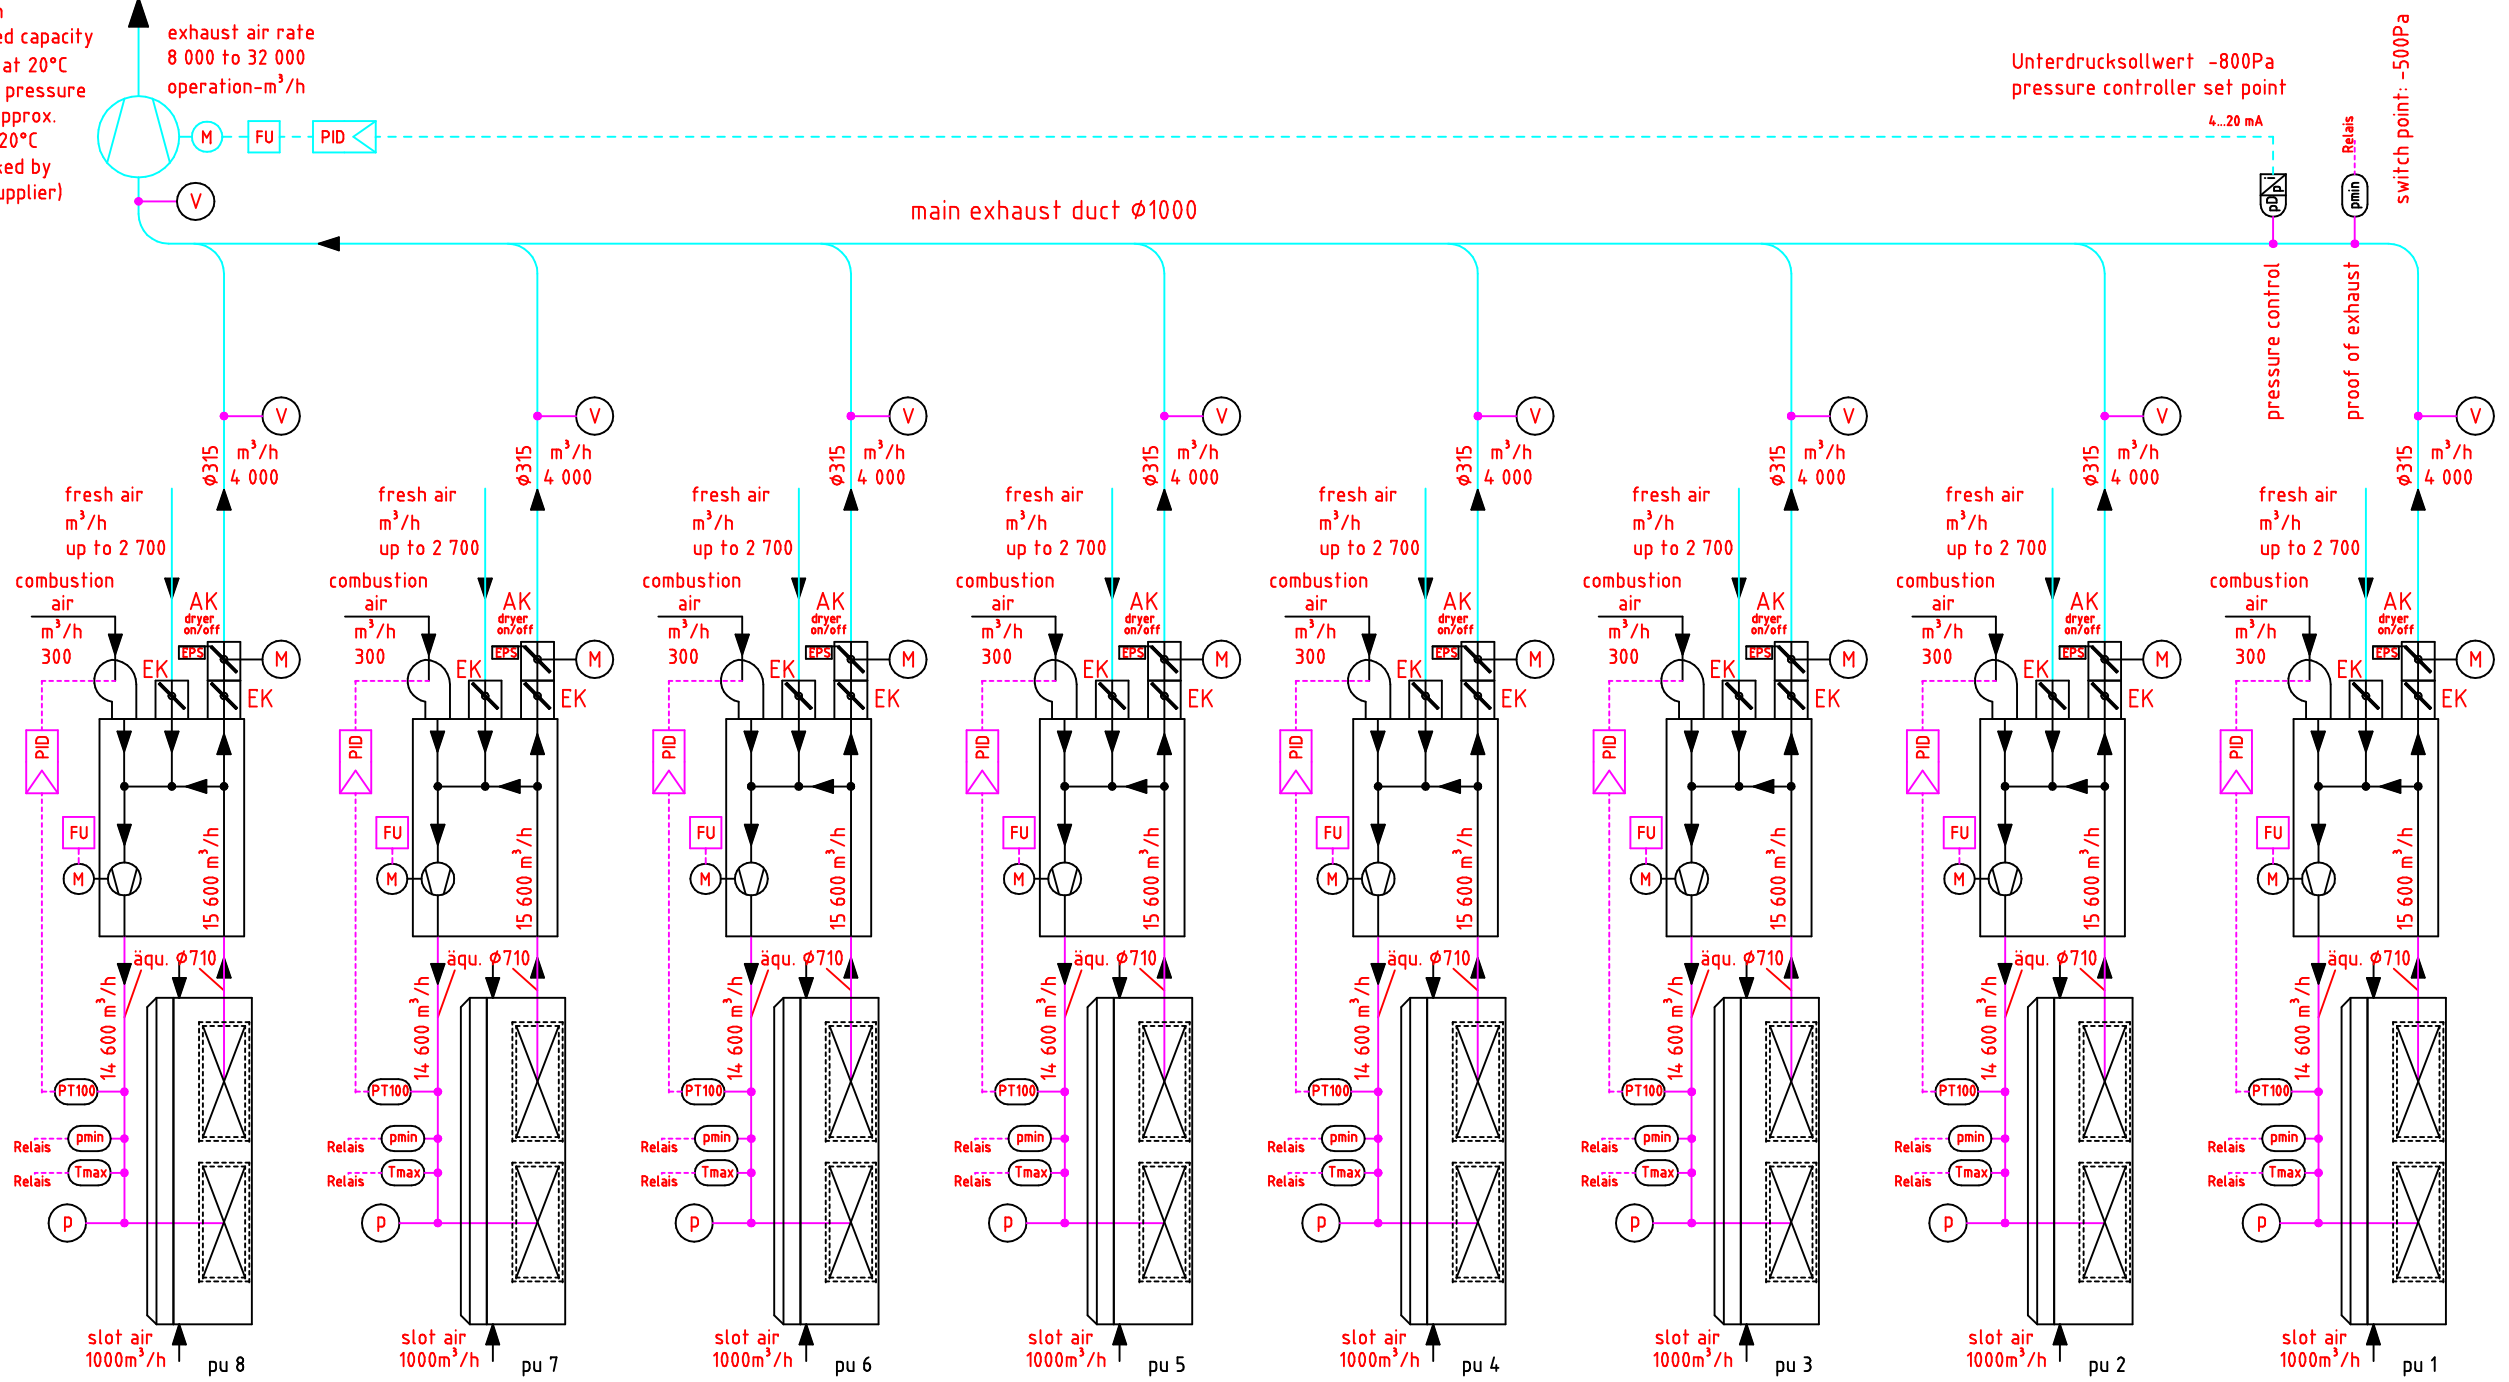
n
ed capacity
at 20°C
pressure
pprox.
20°C
ed by
upplier)

exhaust air rate
8 000 to 32 000
operation-m³/h

M FU PID

V

main exhaust duct Ø1000

Unterdrucksollwert -800Pa
pressure controller set point

4...20 mA

Relais

switch point: -500Pa

pDp

pmin

pressure control

proof of exhaust

V
Ø315 m³/h
4 000

fresh air
m³/h
up to 2 700

combustion
air
m³/h
300

AK
dryer
on/off

EPS

M

EK

EK

PID

FU

M

15 600 m³/h

äqu. Ø710

14 600 m³/h

PT100

Relais pmin

Relais Tmax

p

slot air
1000m³/h

pu 8

pu 7

pu 6

pu 5

pu 4

pu 3

pu 2

pu 1